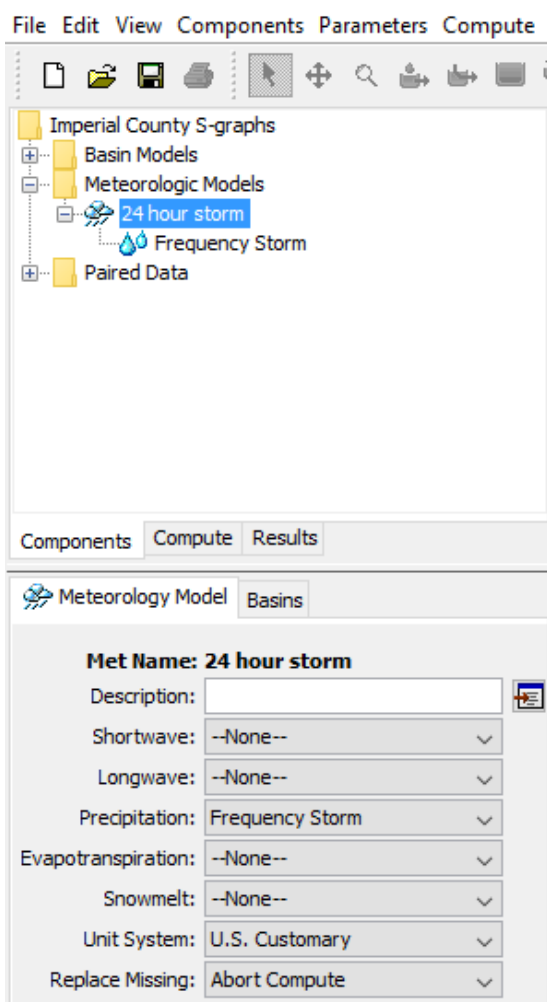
File Edit View Components Parameters Compute

Imperial County S-graphs
Basin Models
Meteorologic Models
24 hour storm
Frequency Storm
Paired Data

Components | Compute | Results

Meteorology Model | Basins

Met Name: 24 hour storm
Description:
Shortwave: --None--
Longwave: --None--
Precipitation: Frequency Storm
Evapotranspiration: --None--
Snowmelt: --None--
Unit System: U.S. Customary
Replace Missing: Abort Compute